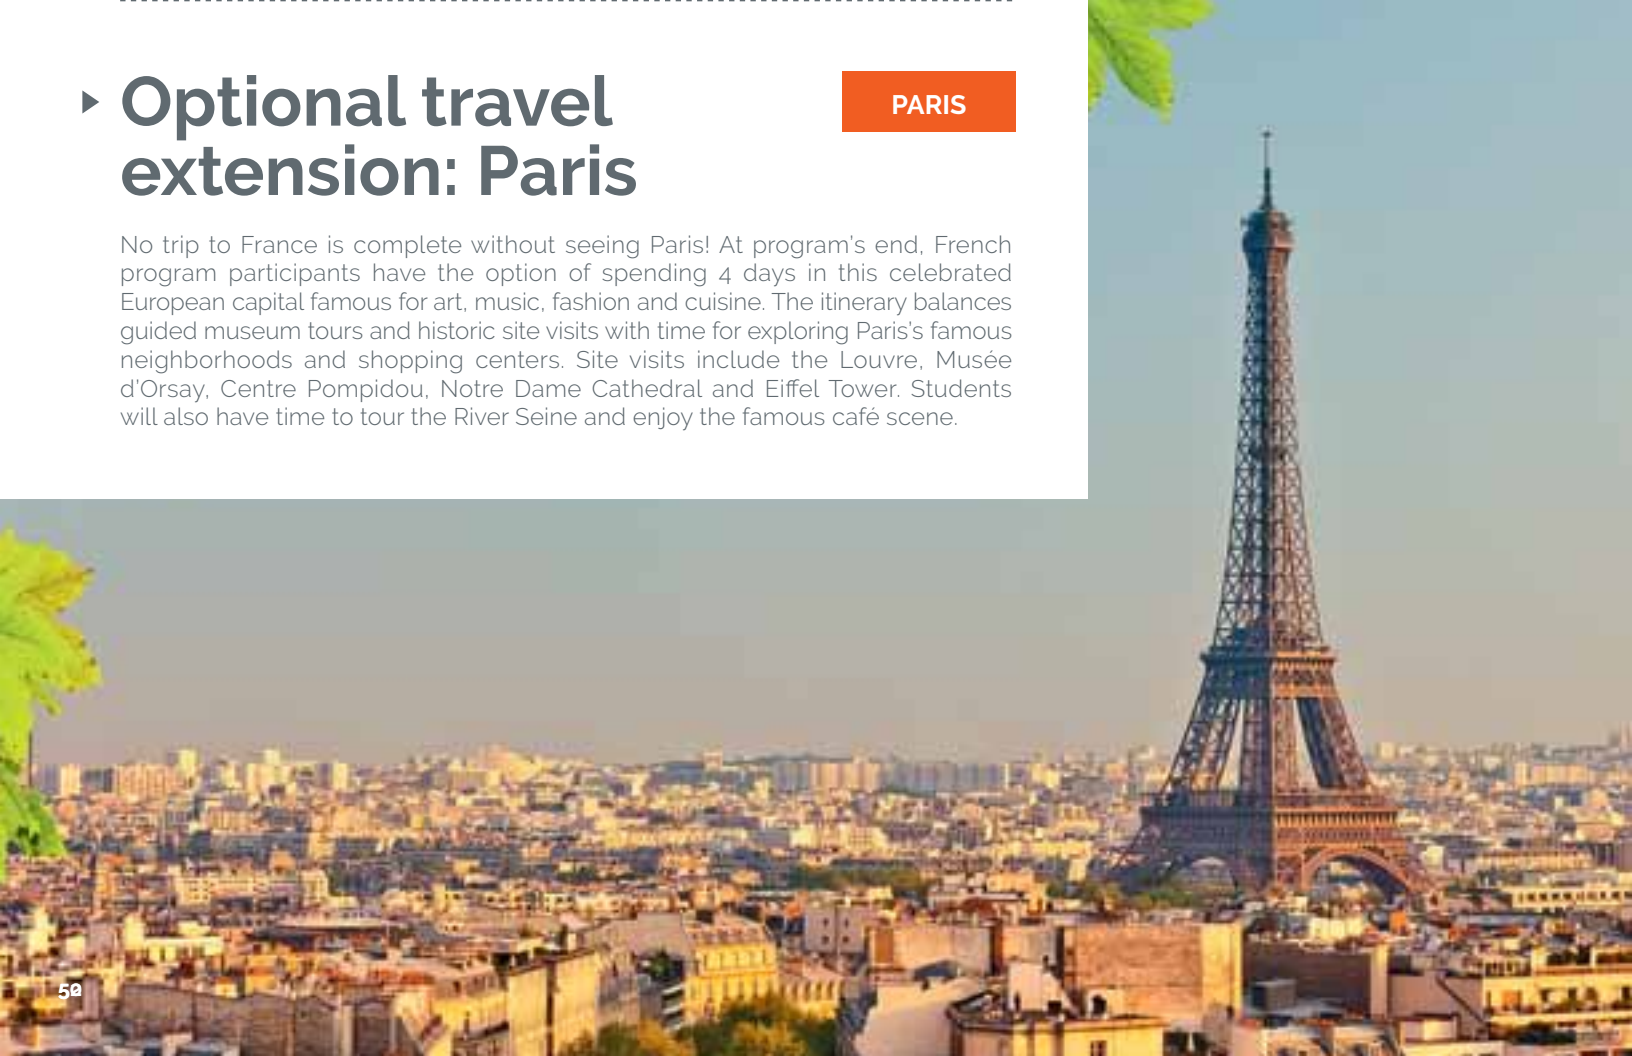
Optional travel extension: Paris

PARIS

No trip to France is complete without seeing Paris! At program's end, French program participants have the option of spending 4 days in this celebrated European capital famous for art, music, fashion and cuisine. The itinerary balances guided museum tours and historic site visits with time for exploring Paris's famous neighborhoods and shopping centers. Site visits include the Louvre, Musée d'Orsay, Centre Pompidou, Notre Dame Cathedral and Eiffel Tower. Students will also have time to tour the River Seine and enjoy the famous café scene.

50